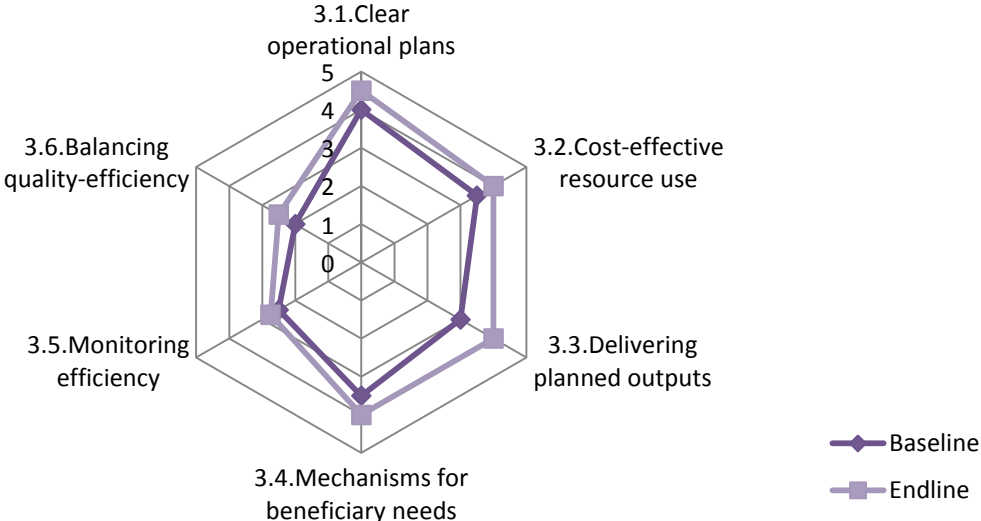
3.1.Clear operational plans

5
4
3
2
1
0

3.2.Cost-effective resource use

3.3.Delivering planned outputs

3.4.Mechanisms for beneficiary needs

3.5.Monitoring efficiency

3.6.Balancing quality-efficiency

Baseline
Endline